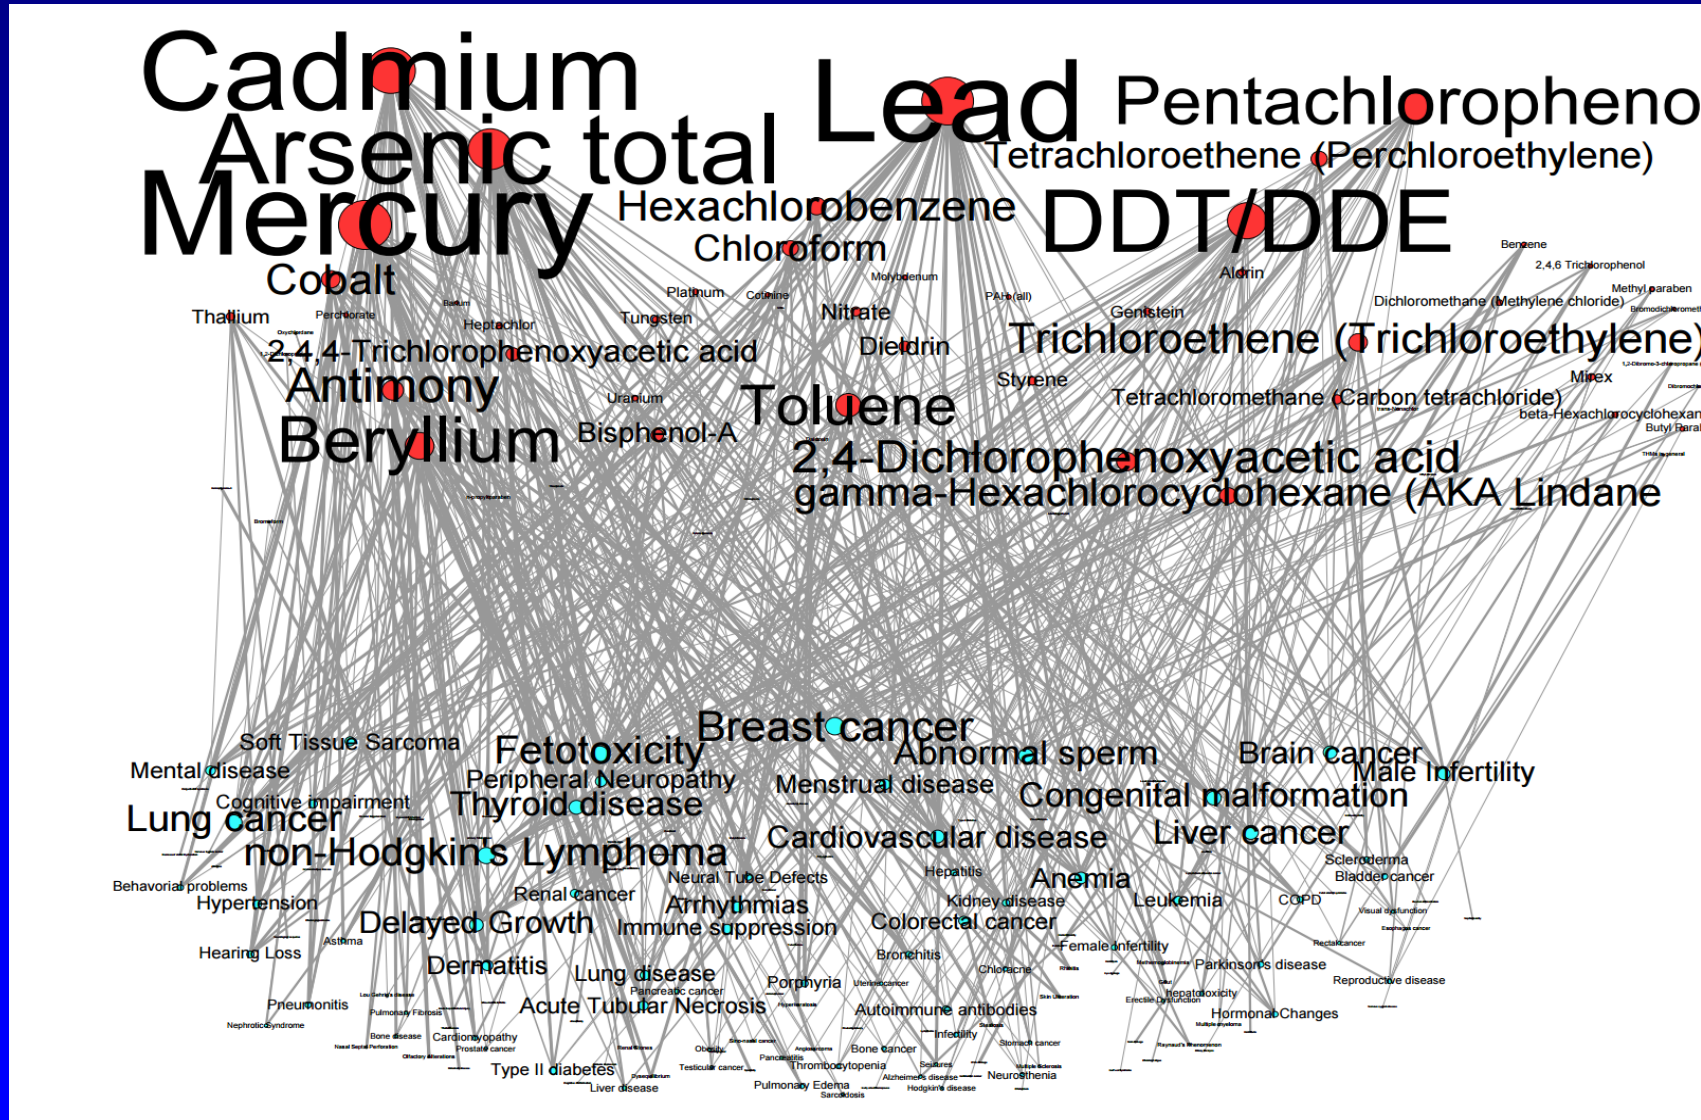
Cadmium
Arsenic total
Mercury
Lead
Pentachloropheno
Tetrachloroethene (Perchloroethylene)
Hexachlorobenzene
DDT/DDE
Chloroform
Cobalt
Molybdenum
Aldrin
Benzene
2,4,6 Trichlorophenol
Methyl paraben
Dichloromethane (Methylene chloride)
Bromodichloromethane
Thallium
Perchlorate
Barium
Platinum
Cotinine
PAH (all)
Genistein
Heptachlor
Tungsten
Nitrate
Trichloroethene (Trichloroethylene)
2,4,4-Trichlorophenoxyacetic acid
Dieldrin
Antimony
Styrene
Mirex
Uranium
Toluene
Tetrachloromethane (Carbon tetrachloride)
beta-Hexachlorocyclohexan
Butyl Parab
Beryllium
Bisphenol-A
2,4-Dichlorophenoxyacetic acid
gamma-Hexachlorocyclohexane (AKA Lindane
Breast cancer
Soft Tissue Sarcoma
Fetotoxicity
Abnormal sperm
Brain cancer
Male Infertility
Mental disease
Peripheral Neuropathy
Menstrual disease
Congenital malformation
Cognitive impairment
Thyroid disease
Lung cancer
Cardiovascular disease
Liver cancer
non-Hodgkin's Lymphoma
Scleroderma
Hepatitis
Anemia
Bladder cancer
Behavioral problems
Neural Tube Defects
Renal cancer
Kidney disease
Leukemia
Hypertension
Arrhythmias
COPD
Visual dysfunction
Delayed Growth
Immune suppression
Colorectal cancer
Asthma
Hearing Loss
Female Infertility
Rectal cancer
Bronchitis
Dermatitis
Lung disease
Chloracne
Parkinsons disease
Porphyria
Reproductive disease
Pancreatic cancer
Hepatotoxicity
Pneumonitis
Acute Tubular Necrosis
Erectile Dysfunction
Autoimmune antibodies
Hormonal Changes
Pulmonary Fibrosis
Nephrotic Syndrome
Infertility
Bone disease
Cardiomyopathy
Prostate cancer
Obesity
Bone cancer
Stomach cancer
Pancreatitis
Thrombocytopenia
Seizures
Type II diabetes
Testicular cancer
Alzheimer's disease
Neurasthenia
Liver disease
Pulmonary Edema
Hodgkin's disease
Sarcoidosis
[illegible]